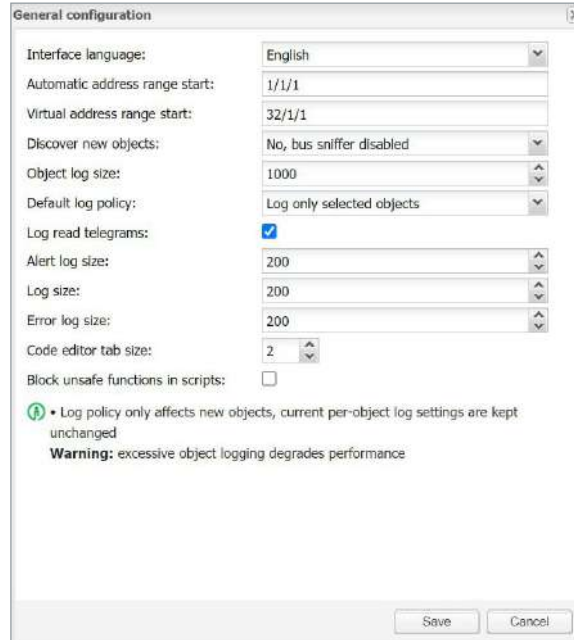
General configuration

Interface language: English
Automatic address range start: 1/1/1
Virtual address range start: 32/1/1
Discover new objects: No, bus sniffer disabled
Object log size: 1000
Default log policy: Log only selected objects
Log read telegrams:
Alert log size: 200
Log size: 200
Error log size: 200
Code editor tab size: 2
Block unsafe functions in scripts:

• Log policy only affects new objects, current per-object log settings are kept unchanged
**Warning:** excessive object logging degrades performance

Save Cancel